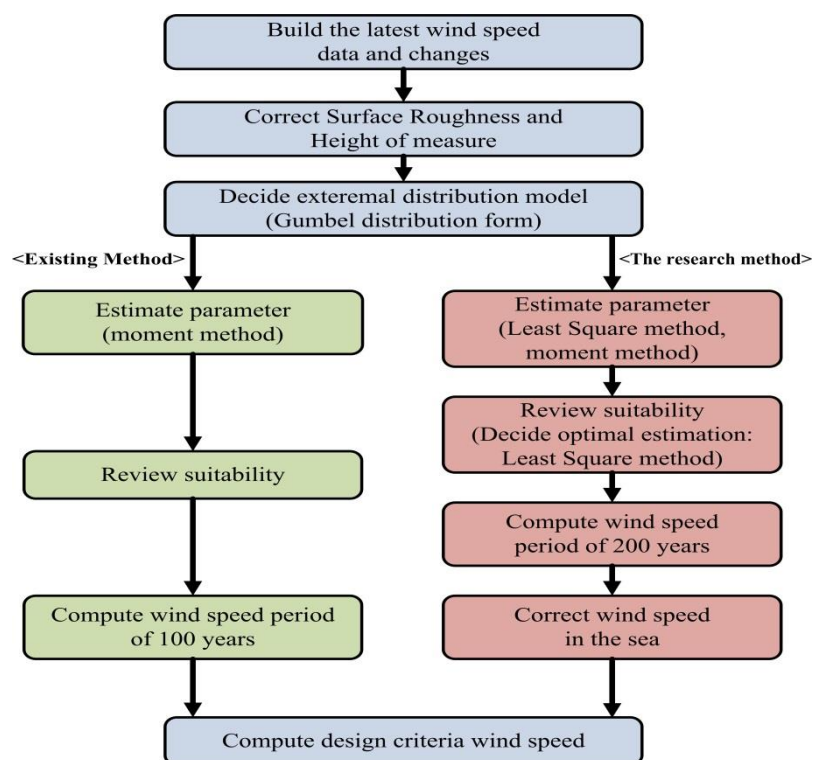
Build the latest wind speed data and changes

Correct Surface Roughness and Height of measure

Decide exteremal distribution model (Gumbel distribution form)

<Existing Method>

<The research method>

Estimate parameter (moment method)

Review suitability

Compute wind speed period of 100 years

Estimate parameter (Least Square method, moment method)

Review suitability (Decide optimal estimation: Least Square method)

Compute wind speed period of 200 years

Correct wind speed in the sea

Compute design criteria wind speed